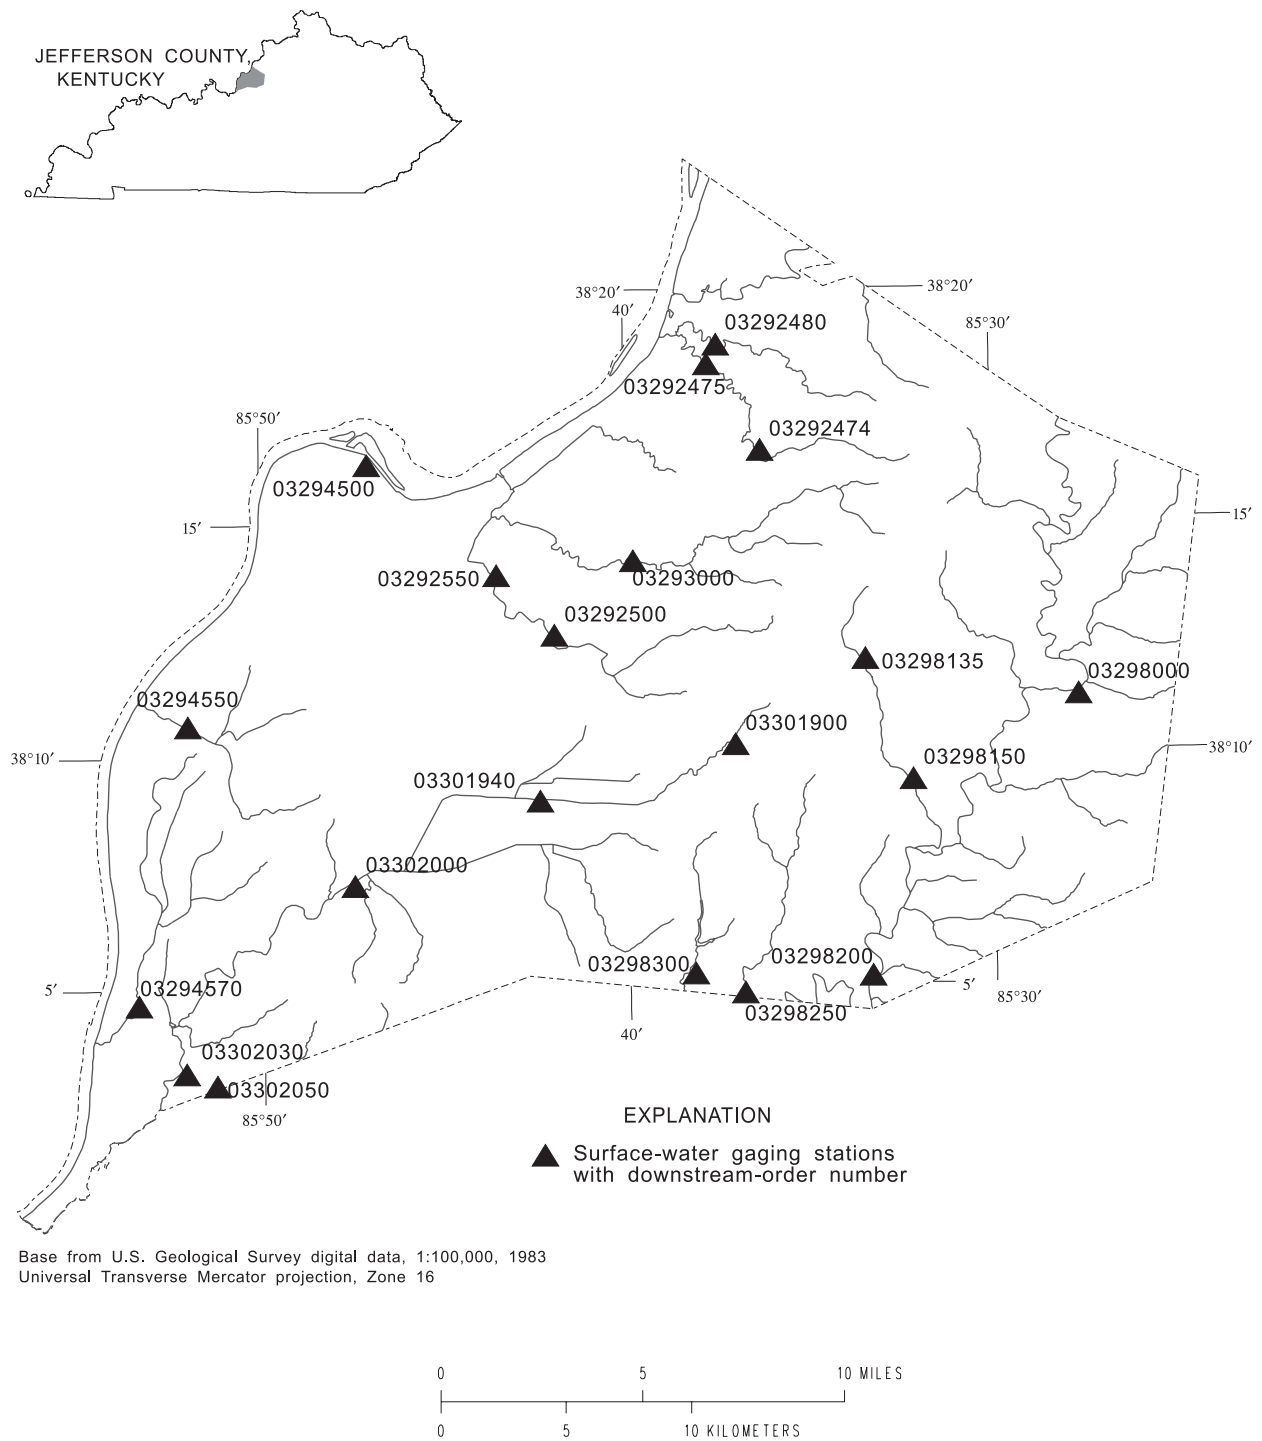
JEFFERSON COUNTY, KENTUCKY

38°20′
40′
38°20′
85°30′
03292480
03292475
03292474
85°50′
03294500
15′
15′
03292550
03293000
03292500
03298135
03298000
03294550
03301900
38°10′
38°10′
03298150
03301940
03302000
03298300
03298200
5′
5′
85°30′
03294570
40′
03298250
03302030
03302050
85°50′

EXPLANATION
Surface-water gaging stations with downstream-order number

Base from U.S. Geological Survey digital data, 1:100,000, 1983
Universal Transverse Mercator projection, Zone 16

0 5 10 MILES
0 5 10 KILOMETERS